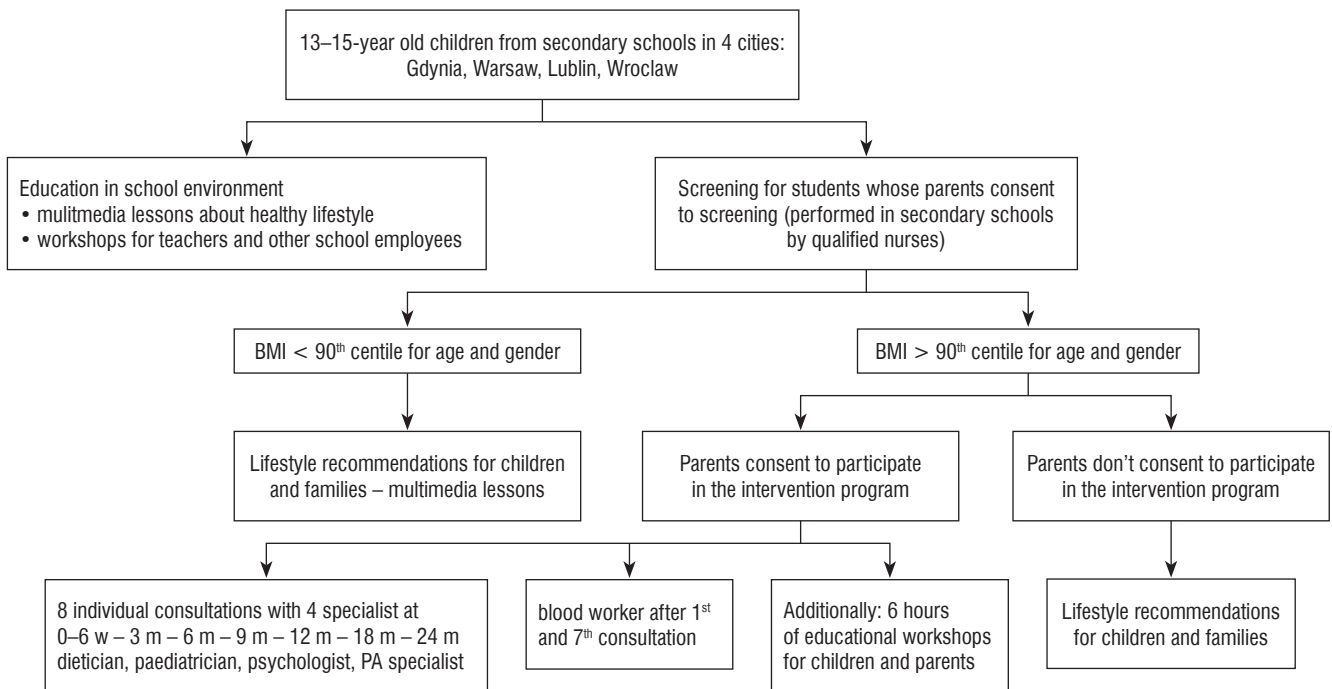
13–15-year old children from secondary schools in 4 cities: Gdynia, Warsaw, Lublin, Wroclaw

Education in school environment
• mulitmedia lessons about healthy lifestyle
• workshops for teachers and other school employees

Screening for students whose parents consent to screening (performed in secondary schools by qualified nurses)

BMI < 90$^{th}$ centile for age and gender

BMI > 90$^{th}$ centile for age and gender

Lifestyle recommendations for children and families – multimedia lessons

Parents consent to participate in the intervention program

Parents don't consent to participate in the intervention program

8 individual consultations with 4 specialist at 0–6 w – 3 m – 6 m – 9 m – 12 m – 18 m – 24 m dietician, paediatrician, psychologist, PA specialist

blood worker after 1$^{st}$ and 7$^{th}$ consultation

Additionally: 6 hours of educational workshops for children and parents

Lifestyle recommendations for children and families